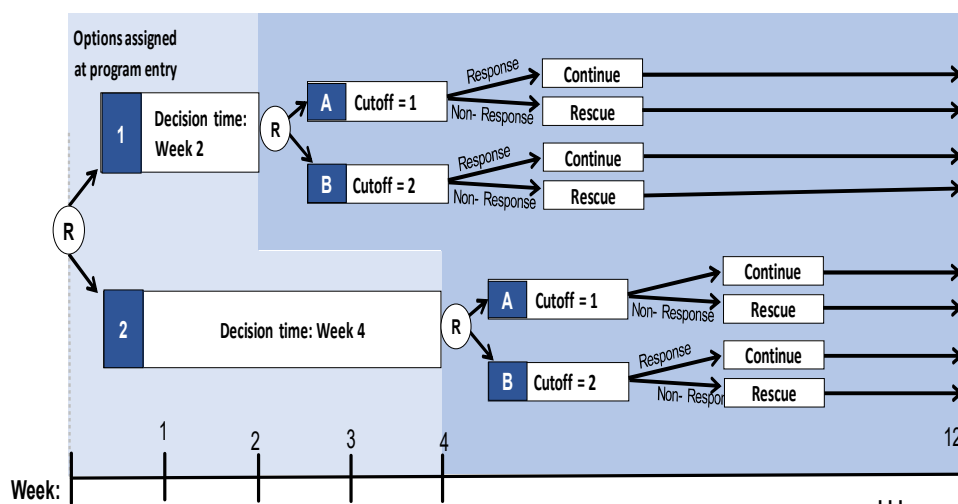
Options assigned at program entry

R

1

Decision time: Week 2

R

A

Cutoff = 1

Response

Continue

Non- Response

Rescue

B

Cutoff = 2

Response

Continue

Non- Response

Rescue

2

Decision time: Week 4

R

A

Cutoff = 1

Continue

Non- Response

Rescue

B

Cutoff = 2

Response

Continue

Non- Respo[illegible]

Rescue

1

2

3

4

12

Week: